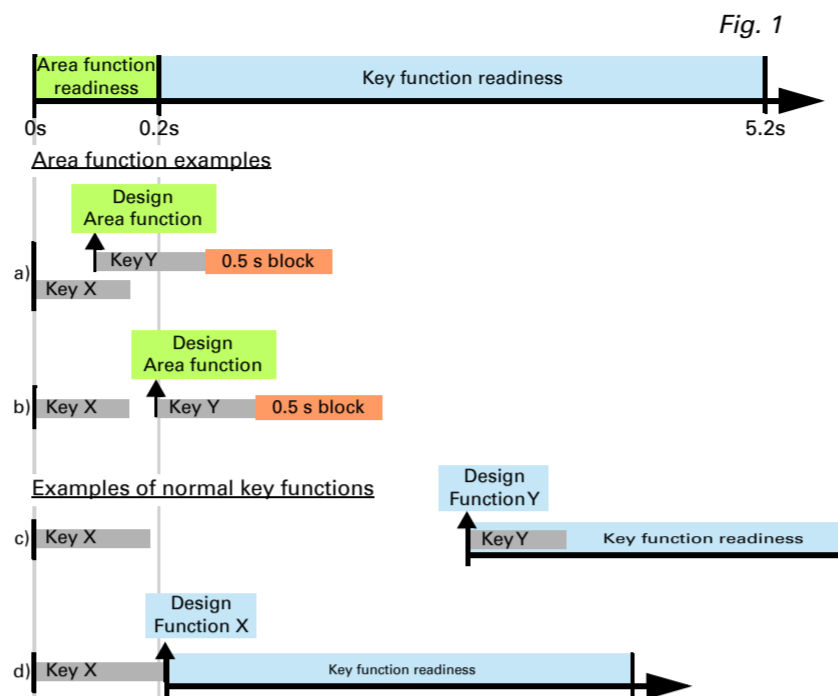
Fig. 1

Area function readiness

Key function readiness

0s

0.2s

5.2s

Area function examples

Design Area function

a)

Key Y

0.5 s block

Key X

Design Area function

b)

Key X

Key Y

0.5 s block

Examples of normal key functions

Design Function Y

c)

Key X

Key Y

Key function readiness

Design Function X

d)

Key X

Key function readiness